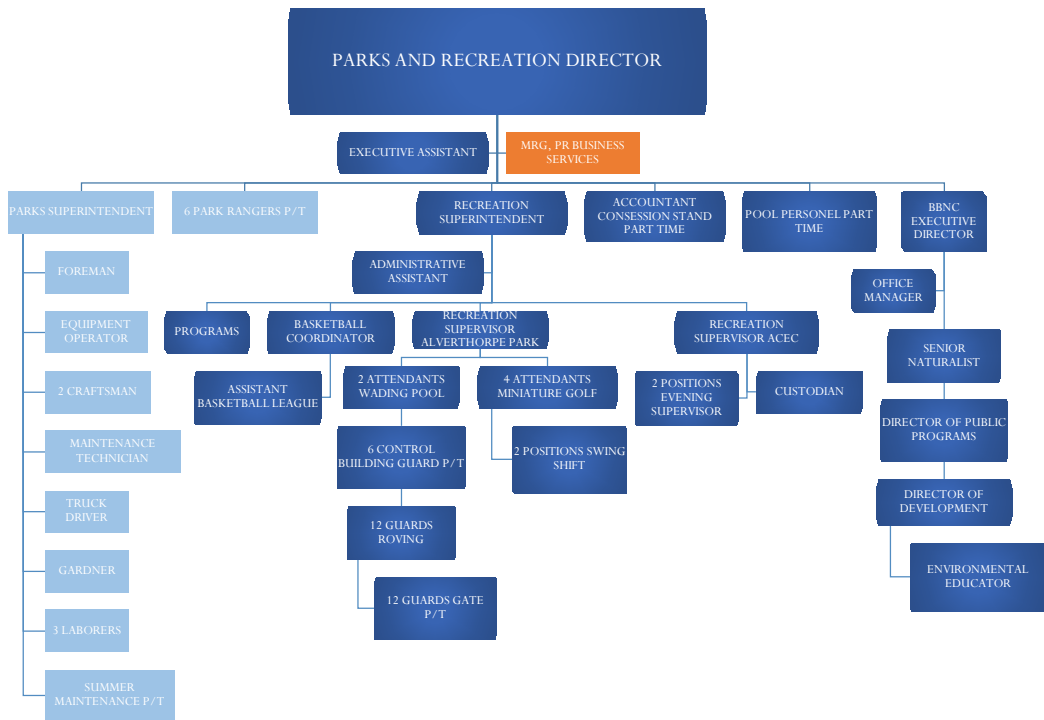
PARKS AND RECREATION DIRECTOR

EXECUTIVE ASSISTANT

MRG, PR BUSINESS SERVICES

PARKS SUPERINTENDENT

6 PARK RANGERS P/T

RECREATION SUPERINTENDENT

ACCOUNTANT CONSESSION STAND PART TIME

POOL PERSONEL PART TIME

BBNC EXECUTIVE DIRECTOR

FOREMAN

EQUIPMENT OPERATOR

2 CRAFTSMAN

MAINTENANCE TECHNICIAN

TRUCK DRIVER

GARDNER

3 LABORERS

SUMMER MAINTENANCE P/T

ADMINISTRATIVE ASSISTANT

PROGRAMS

BASKETBALL COORDINATOR

ASSISTANT BASKETBALL LEAGUE

RECREATION SUPERVISOR ALVERTHORPE PARK

2 ATTENDANTS WADING POOL

4 ATTENDANTS MINIATURE GOLF

6 CONTROL BUILDING GUARD P/T

2 POSITIONS SWING SHIFT

12 GUARDS ROVING

12 GUARDS GATE P/T

RECREATION SUPERVISOR ACEC

2 POSITIONS EVENING SUPERVISOR

CUSTODIAN

OFFICE MANAGER

SENIOR NATURALIST

DIRECTOR OF PUBLIC PROGRAMS

DIRECTOR OF DEVELOPMENT

ENVIRONMENTAL EDUCATOR